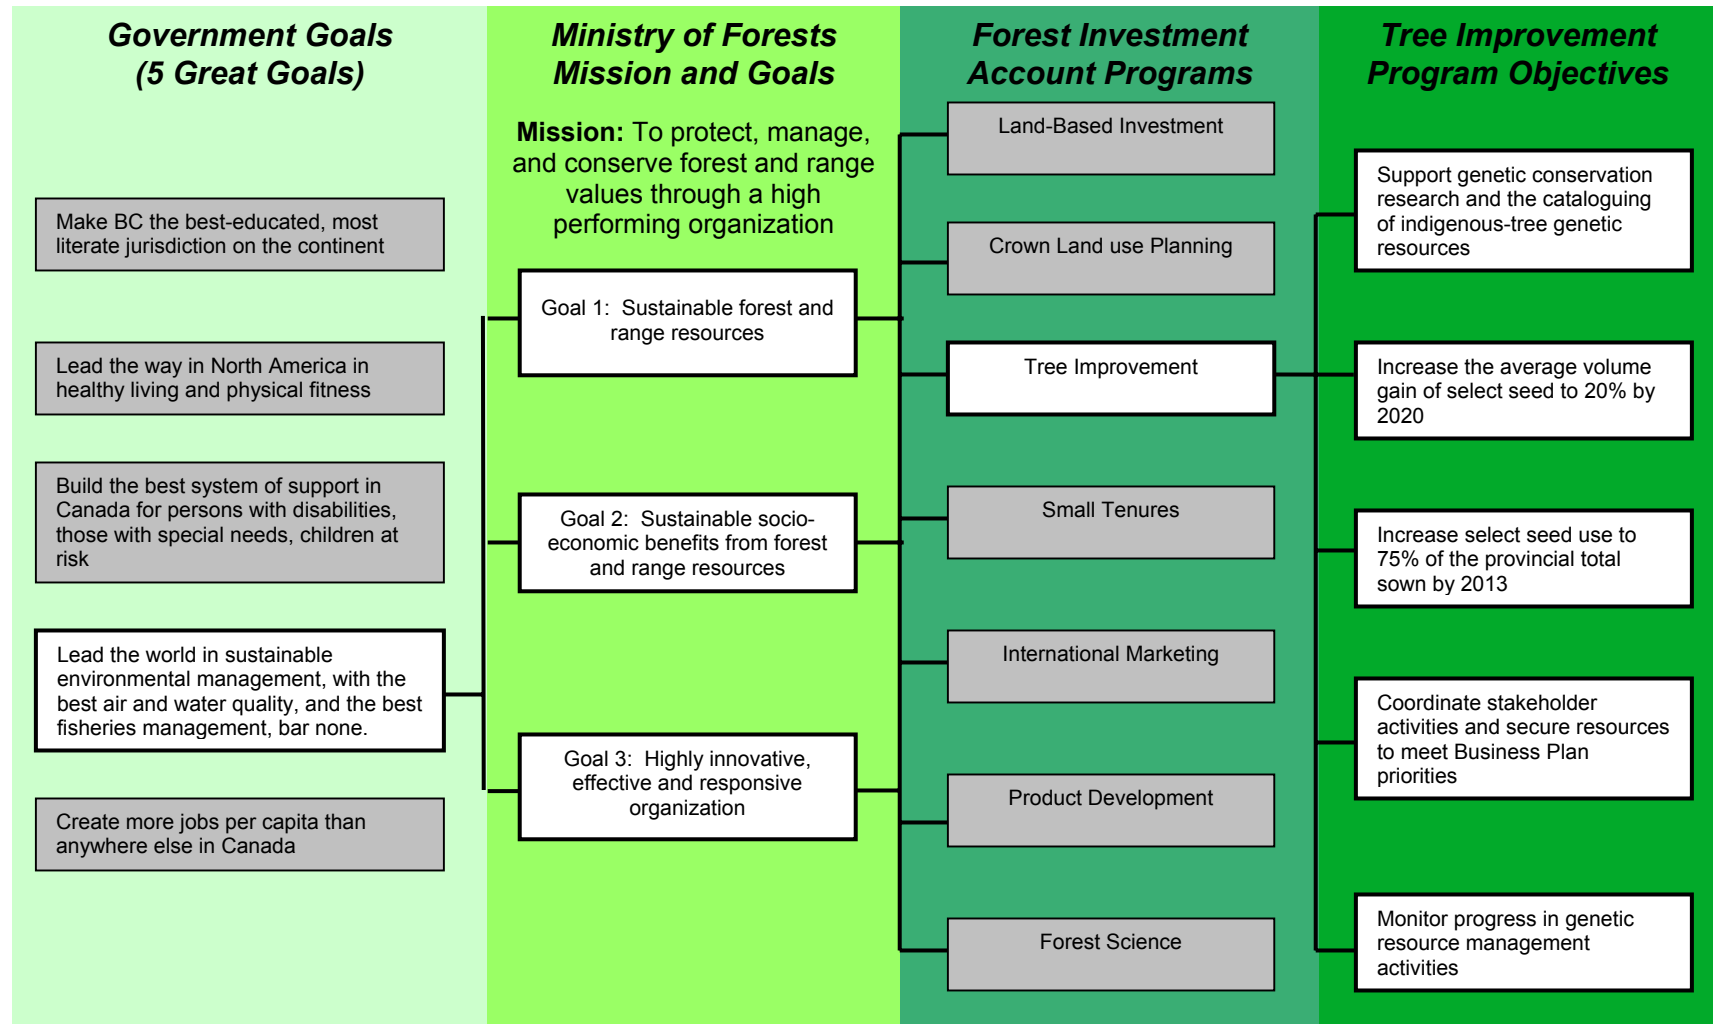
Government Goals
(5 Great Goals)

Make BC the best-educated, most literate jurisdiction on the continent

Lead the way in North America in healthy living and physical fitness

Build the best system of support in Canada for persons with disabilities, those with special needs, children at risk

Lead the world in sustainable environmental management, with the best air and water quality, and the best fisheries management, bar none.

Create more jobs per capita than anywhere else in Canada

Ministry of Forests
Mission and Goals

Mission: To protect, manage, and conserve forest and range values through a high performing organization

Goal 1: Sustainable forest and range resources

Goal 2: Sustainable socio-economic benefits from forest and range resources

Goal 3: Highly innovative, effective and responsive organization

Forest Investment
Account Programs

Land-Based Investment

Crown Land use Planning

Tree Improvement

Small Tenures

International Marketing

Product Development

Forest Science

Tree Improvement
Program Objectives

Support genetic conservation research and the cataloguing of indigenous-tree genetic resources

Increase the average volume gain of select seed to 20% by 2020

Increase select seed use to 75% of the provincial total sown by 2013

Coordinate stakeholder activities and secure resources to meet Business Plan priorities

Monitor progress in genetic resource management activities